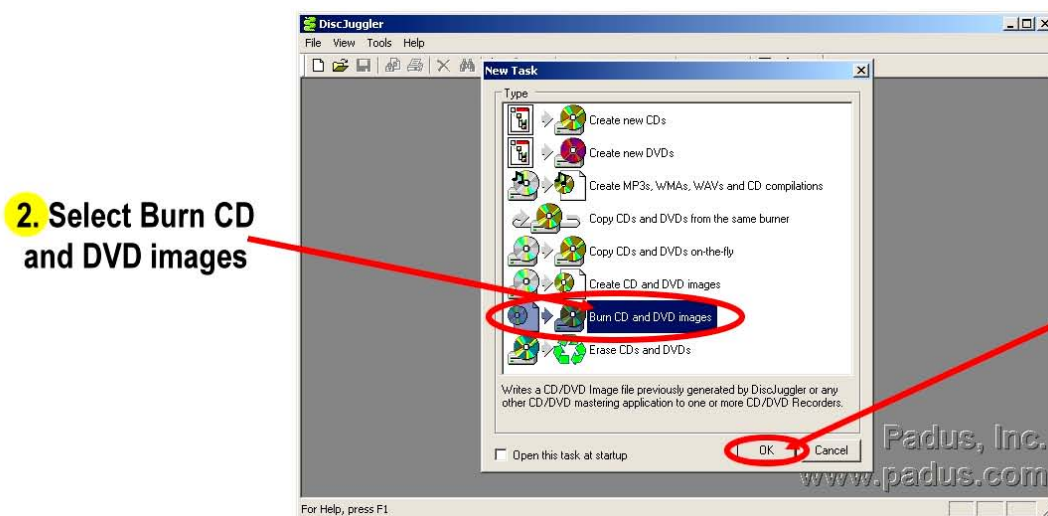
DiscJuggler

File View Tools Help

New Task

Type

Create new CDs

Create new DVDs

Create MP3s, WMAs, WAVs and CD compilations

Copy CDs and DVDs from the same burner

Copy CDs and DVDs on-the-fly

Create CD and DVD images

Burn CD and DVD images

Erase CDs and DVDs

Writes a CD/DVD Image file previously generated by DiscJuggler or any other CD/DVD mastering application to one or more CD/DVD Recorders.

Open this task at startup

OK

Cancel

2. Select Burn CD and DVD images

Padus, Inc.
www.padus.com

For Help, press F1